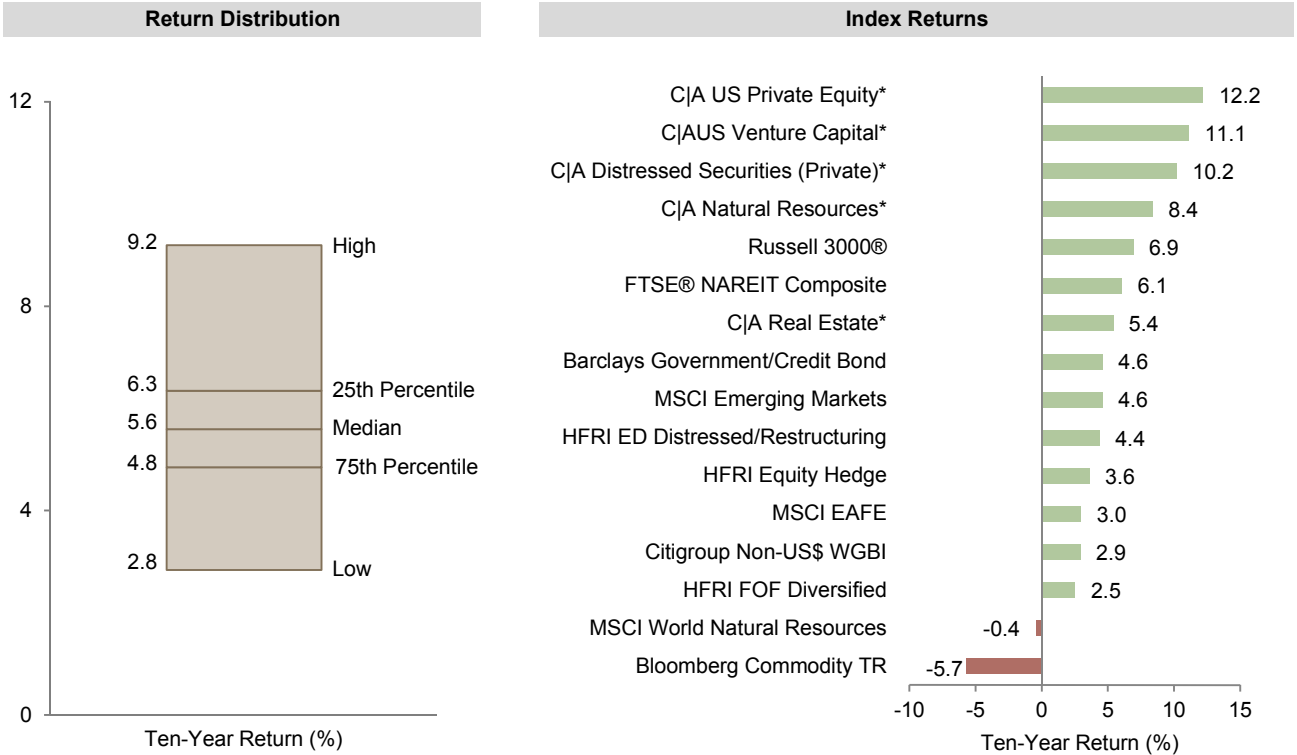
Return Distribution

12
8
4
0

9.2 High
6.3 25th Percentile
5.6 Median
4.8 75th Percentile
2.8 Low

Ten-Year Return (%)

Index Returns

C|A US Private Equity* 12.2
C|AUS Venture Capital* 11.1
C|A Distressed Securities (Private)* 10.2
C|A Natural Resources* 8.4
Russell 3000® 6.9
FTSE® NAREIT Composite 6.1
C|A Real Estate* 5.4
Barclays Government/Credit Bond 4.6
MSCI Emerging Markets 4.6
HFRI ED Distressed/Restructuring 4.4
HFRI Equity Hedge 3.6
MSCI EAFE 3.0
Citigroup Non-US$ WGBI 2.9
HFRI FOF Diversified 2.5
MSCI World Natural Resources -0.4
Bloomberg Commodity TR -5.7

-10 -5 0 5 10 15

Ten-Year Return (%)